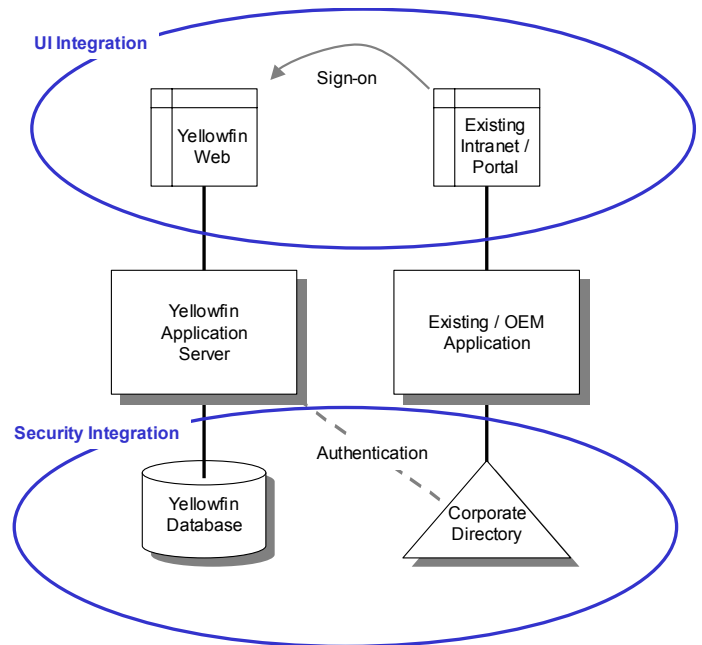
UI Integration

Sign-on

Yellowfin Web

Existing Intranet / Portal

Yellowfin Application Server

Existing / OEM Application

Security Integration

Authentication

Yellowfin Database

Corporate Directory